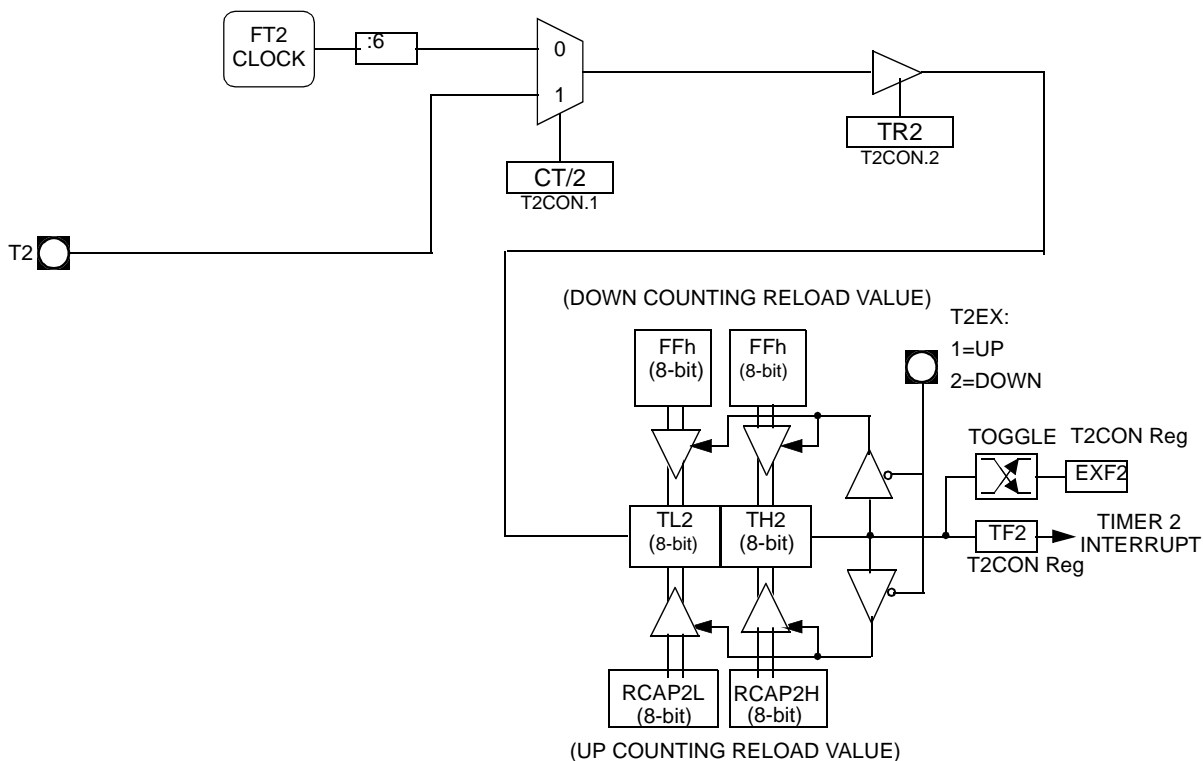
FT2 CLOCK

:6

0

1

CT/2
T2CON.1

TR2
T2CON.2

T2

(DOWN COUNTING RELOAD VALUE)

FFh (8-bit)

FFh (8-bit)

T2EX:
1=UP
2=DOWN

TOGGLE

T2CON Reg

EXF2

TL2 (8-bit)

TH2 (8-bit)

TF2

TIMER 2 INTERRUPT

T2CON Reg

RCAP2L (8-bit)

RCAP2H (8-bit)

(UP COUNTING RELOAD VALUE)